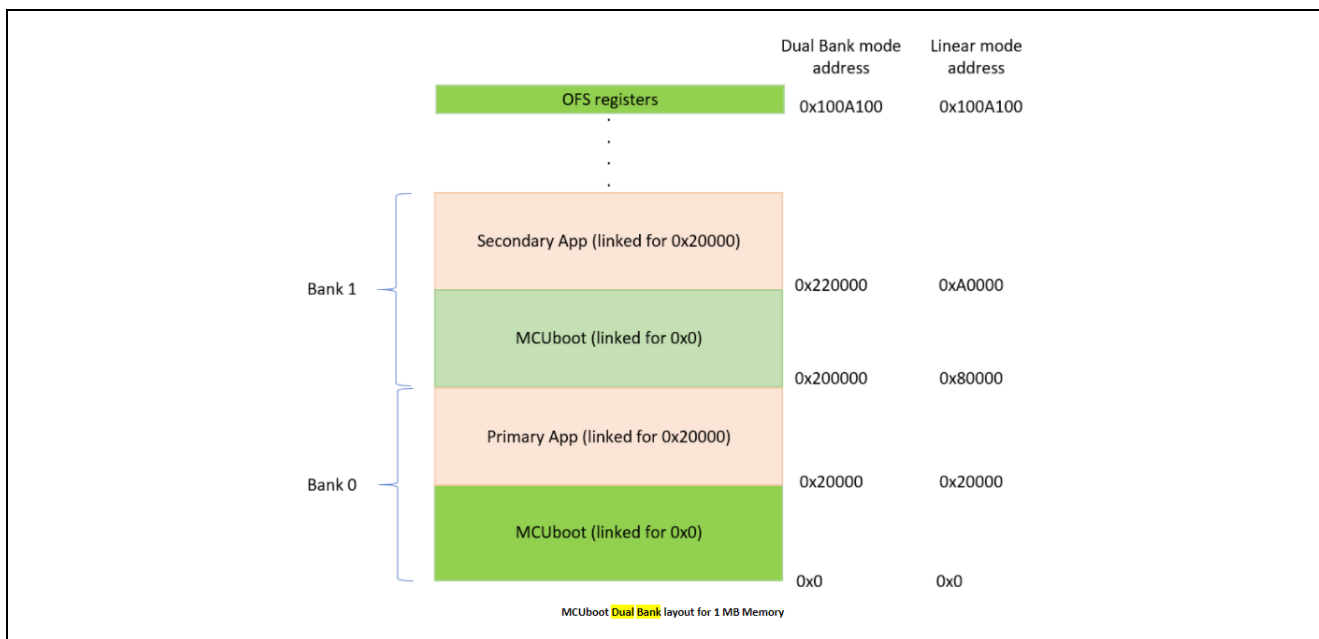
Dual Bank mode address

Linear mode address

OFS registers

0x100A100

0x100A100

Bank 1

Secondary App (linked for 0x20000)

0x220000

0xA0000

MCUboot (linked for 0x0)

0x200000

0x80000

Bank 0

Primary App (linked for 0x20000)

0x20000

0x20000

MCUboot (linked for 0x0)

0x0

0x0

MCUboot Dual Bank layout for 1 MB Memory